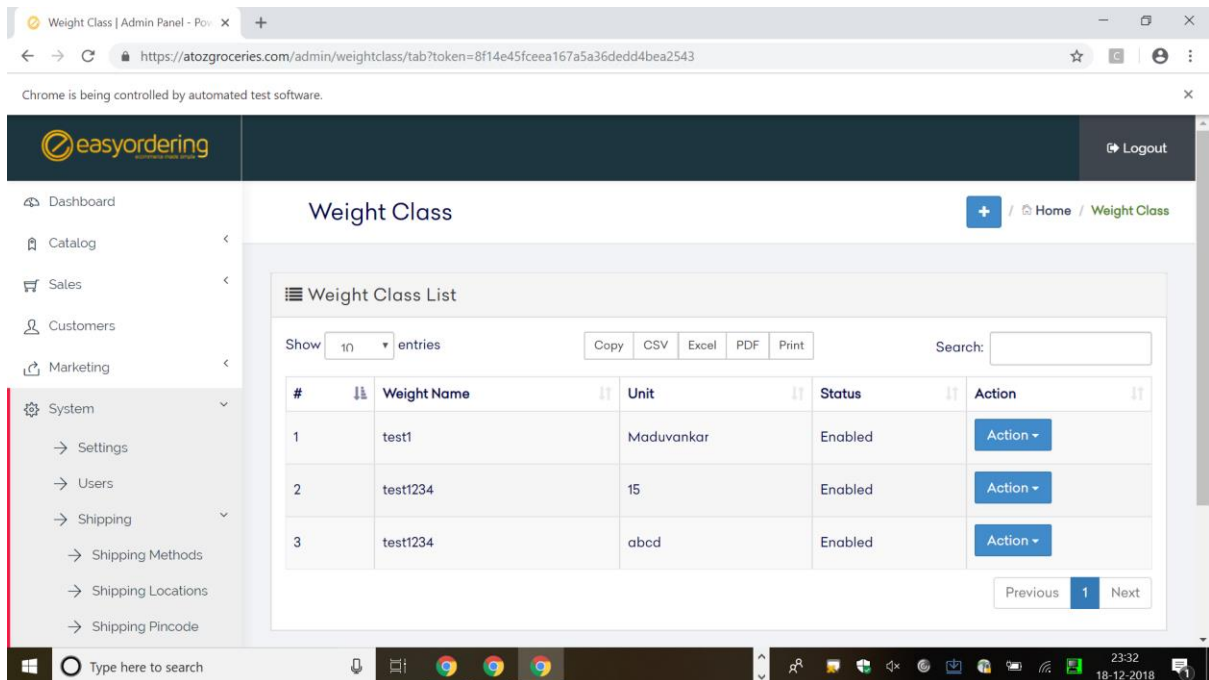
Weight Class | Admin Panel - Pov ×

https://atozgroceries.com/admin/weightclass/tab?token=8f14e45fceea167a5a36dedd4bea2543

Chrome is being controlled by automated test software.

easyordering

Logout

Dashboard
Catalog
Sales
Customers
Marketing
System
→ Settings
→ Users
→ Shipping
→ Shipping Methods
→ Shipping Locations
→ Shipping Pincode

Weight Class

Home / Weight Class

Weight Class List

Show 10 entries

Copy CSV Excel PDF Print

Search:

| # | Weight Name | Unit | Status | Action |
|---|---|---|---|---|
| 1 | test1 | Maduvankar | Enabled | Action |
| 2 | test1234 | 15 | Enabled | Action |
| 3 | test1234 | abcd | Enabled | Action |

Previous 1 Next

Type here to search

23:32
18-12-2018